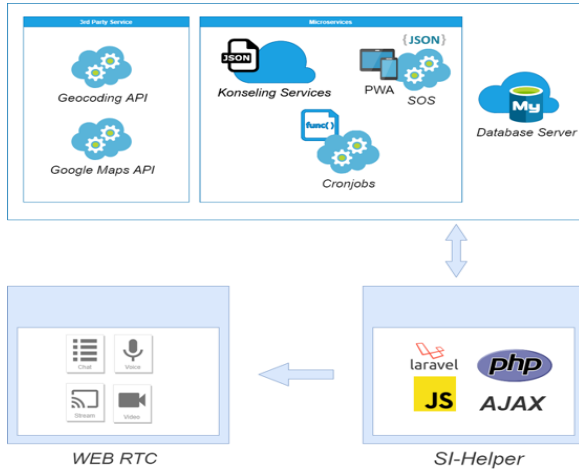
3rd Party Service

Geocoding API

Google Maps API

Microservices

JSON

Konseling Services

{JSON}

PWA

SOS

func()

Cronjobs

My

Database Server

Chat

Voice

Stream

Video

WEB RTC

laravel

php

JS

AJAX

SI-Helper